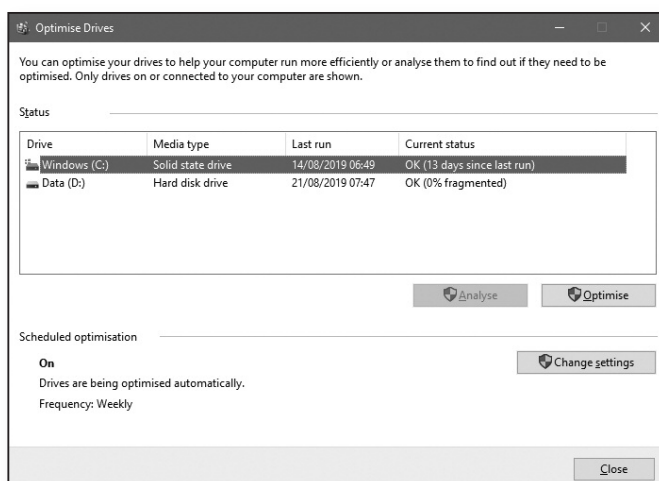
Optimise Drives

You can optimise your drives to help your computer run more efficiently or analyse them to find out if they need to be optimised. Only drives on or connected to your computer are shown.

Status

| Drive | Media type | Last run | Current status |
|---|---|---|---|
| Windows (C:) | Solid state drive | 14/08/2019 06:49 | OK (13 days since last run) |
| Data (D:) | Hard disk drive | 21/08/2019 07:47 | OK (0% fragmented) |

Analyse

Optimise

Scheduled optimisation

On

Drives are being optimised automatically.

Frequency: Weekly

Change settings

Close